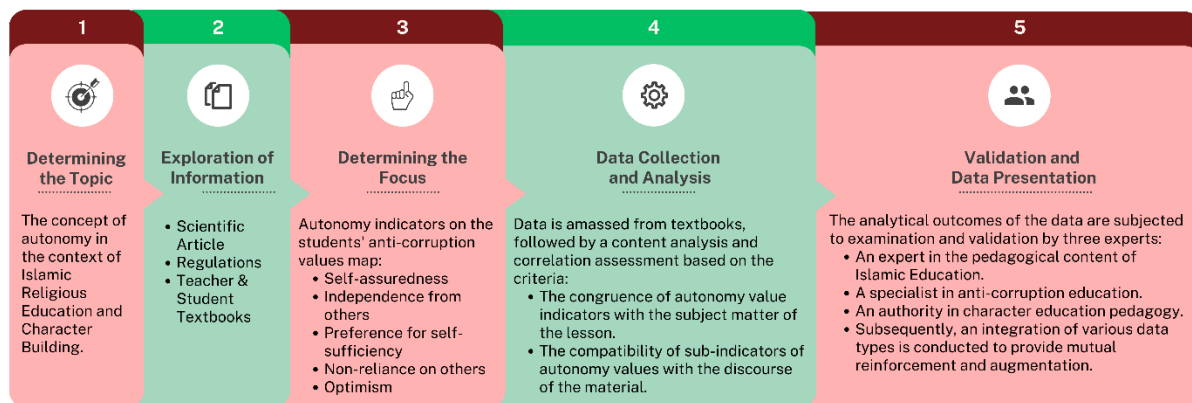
1

Determining the Topic

The concept of autonomy in the context of Islamic Religious Education and Character Building.

2

Exploration of Information

- Scientific Article
- Regulations
- Teacher & Student Textbooks

3

Determining the Focus

Autonomy indicators on the students' anti-corruption values map:
- Self-assuredness
- Independence from others
- Preference for self-sufficiency
- Non-reliance on others
- Optimism

4

Data Collection and Analysis

Data is amassed from textbooks, followed by a content analysis and correlation assessment based on the criteria:
- The congruence of autonomy value indicators with the subject matter of the lesson.
- The compatibility of sub-indicators of autonomy values with the discourse of the material.

5

Validation and Data Presentation

The analytical outcomes of the data are subjected to examination and validation by three experts:
- An expert in the pedagogical content of Islamic Education.
- A specialist in anti-corruption education.
- An authority in character education pedagogy.
- Subsequently, an integration of various data types is conducted to provide mutual reinforcement and augmentation.